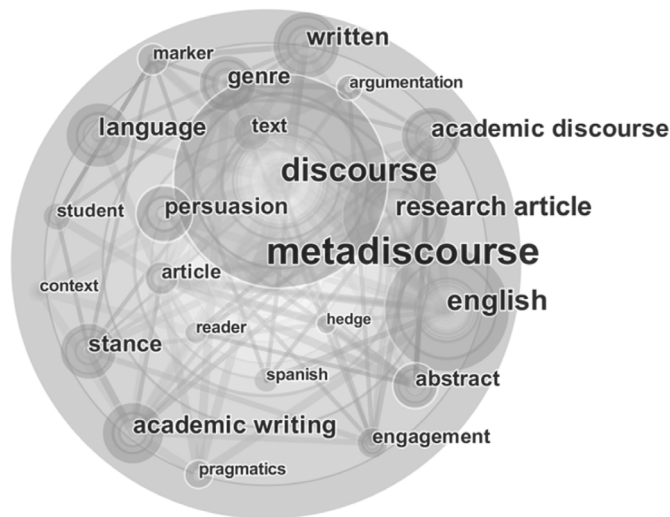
marker
written
genre
argumentation
language
text
academic discourse
discourse
student
persuasion
research article
metadiscourse
article
context
english
reader
hedge
stance
spanish
abstract
academic writing
engagement
pragmatics